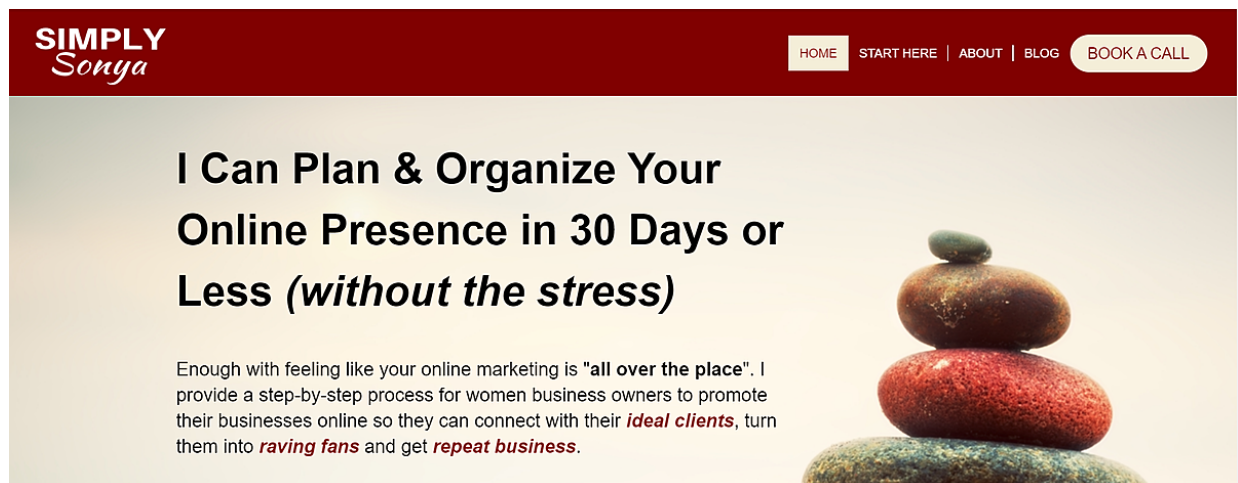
SIMPLY Sonya

HOME START HERE ABOUT BLOG BOOK A CALL

I Can Plan & Organize Your Online Presence in 30 Days or Less (without the stress)

Enough with feeling like your online marketing is "all over the place". I provide a step-by-step process for women business owners to promote their businesses online so they can connect with their ideal clients, turn them into raving fans and get repeat business.